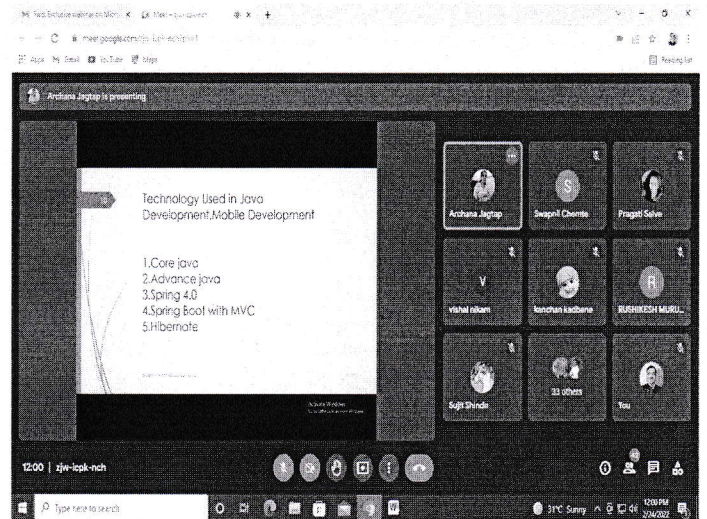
M Web Exclusive webinar on Mern × Meet - zjw-icpk-nch × +

meet.google.com/zjw-icpk-nch

Apps M Gmail YouTube Maps

Reading list

Archana Jagtap is presenting

Technology Used in Java Development,Mobile Development

1.Core java
2.Advance java
3.Spring 4.0
4.Spring Boot with MVC
5.Hibernate

Activate Windows
Go to Settings to activate Windows.

Archana Jagtap

S
Swapnil Chemte

Pragati Salve

V
vishal nikam

kanchan kadbane

R
RUSHIKESH MURU...

Sujit Shinde

33 others

You

12:00 | zjw-icpk-nch

Type here to search

31°C Sunny

12:00 PM
2/24/2022